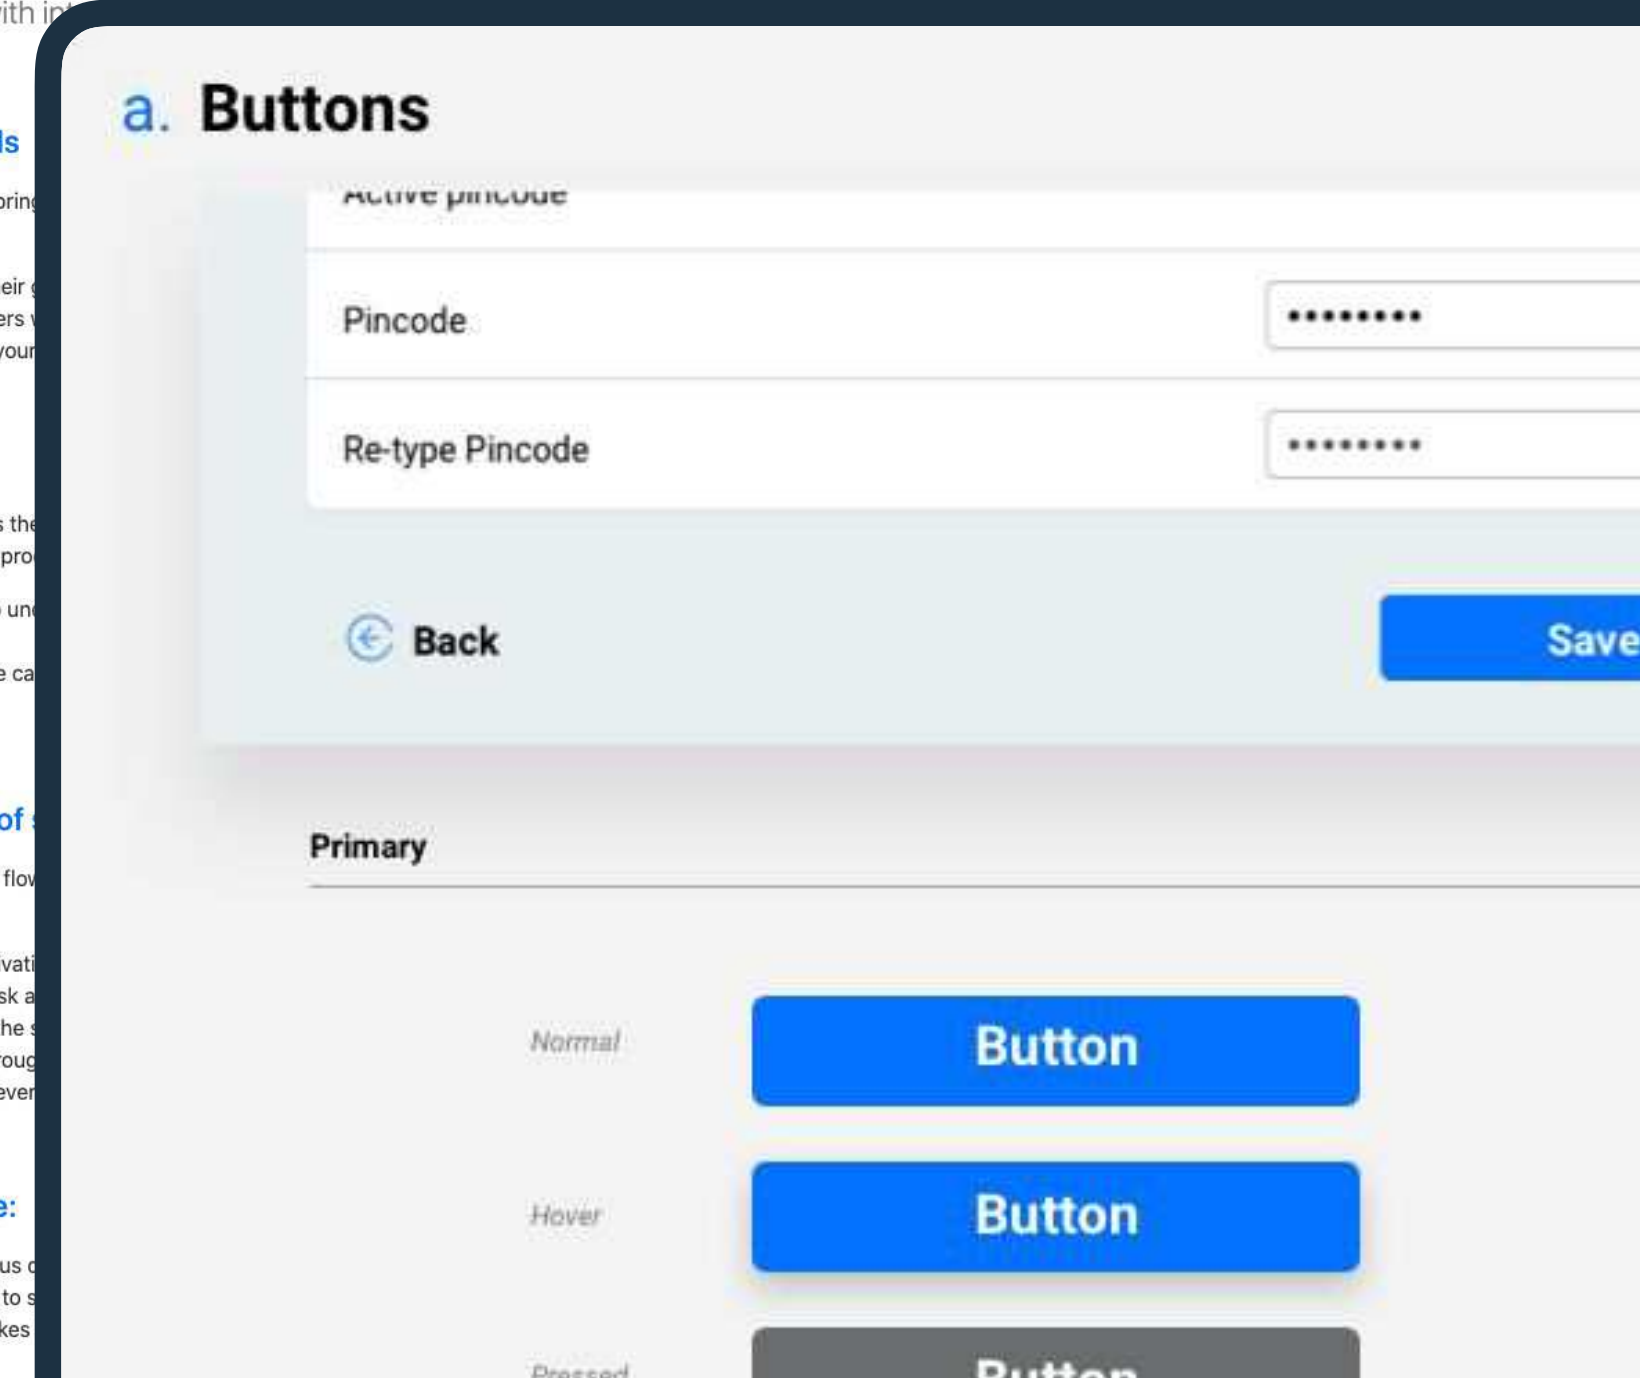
ith i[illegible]

ls

orin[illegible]

eir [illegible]
ers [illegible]
you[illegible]

the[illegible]
pro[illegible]

un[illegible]

e ca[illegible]

of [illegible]

flo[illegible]

vati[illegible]
sk a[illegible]
he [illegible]
oug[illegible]
ever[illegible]

e:

us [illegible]
to s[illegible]
kes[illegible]

a. Buttons

Active pincode

Pincode ••••••••

Re-type Pincode ••••••••

Back

Save

Primary

Normal Button

Hover Button

Pressed Button